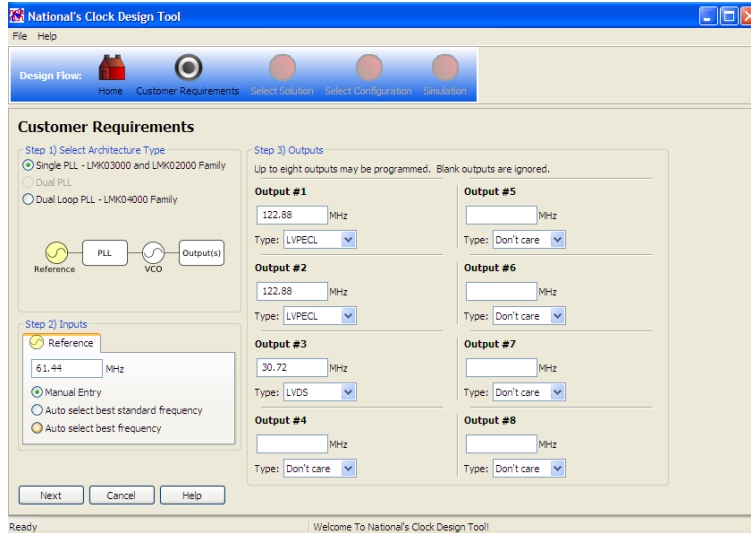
National's Clock Design Tool

File Help

Design Flow: Home Customer Requirements Select Solution Select Configuration Simulation

Customer Requirements

Step 1) Select Architecture Type

Single PLL - LMK03000 and LMK02000 Family

Dual PLL

Dual Loop PLL - LMK04000 Family

Reference PLL VCO Output(s)

Step 2) Inputs

Reference

61.44 MHz

Manual Entry

Auto select best standard frequency

Auto select best frequency

Step 3) Outputs

Up to eight outputs may be programmed. Blank outputs are ignored.

Output #1

122.88 MHz

Type: LVPECL

Output #2

122.88 MHz

Type: LVPECL

Output #3

30.72 MHz

Type: LVDS

Output #4

MHz

Type: Don't care

Output #5

MHz

Type: Don't care

Output #6

MHz

Type: Don't care

Output #7

MHz

Type: Don't care

Output #8

MHz

Type: Don't care

Next Cancel Help

Ready

Welcome To National's Clock Design Tool!